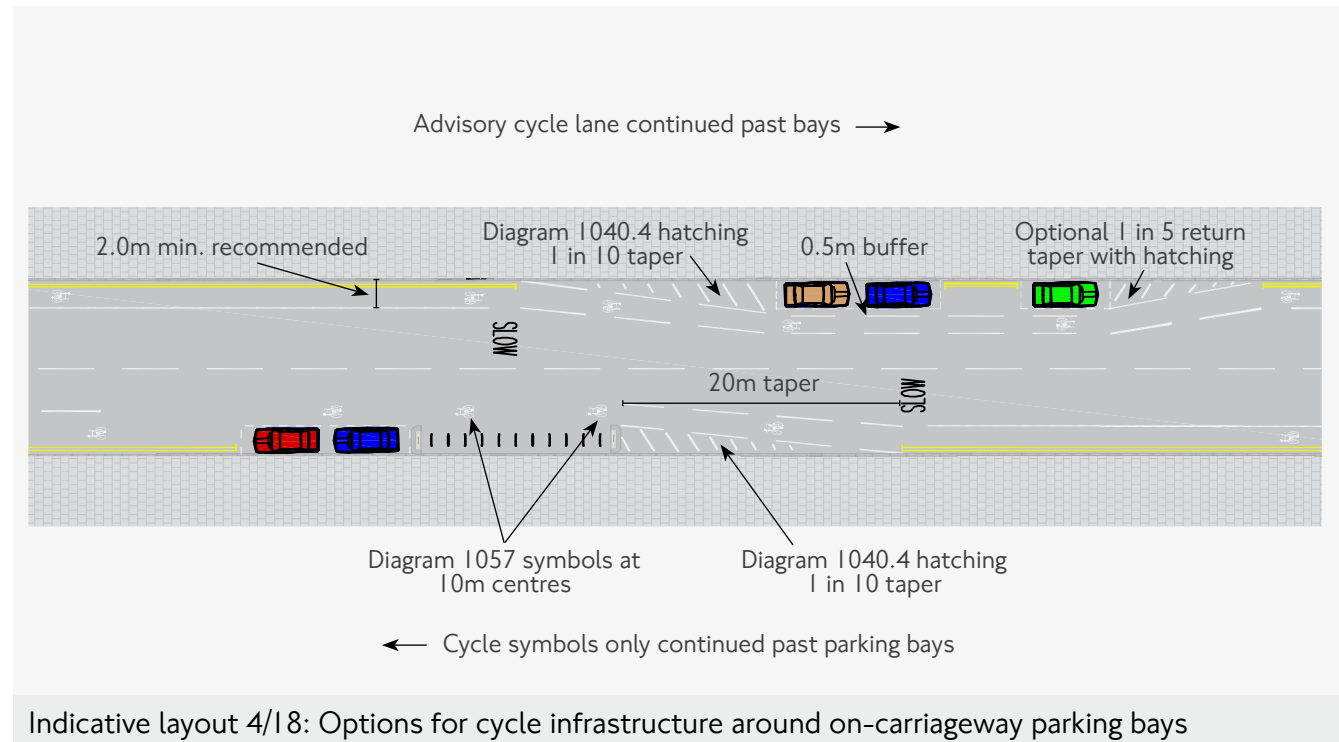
Advisory cycle lane continued past bays

2.0m min. recommended

Diagram 1040.4 hatching 1 in 10 taper

0.5m buffer

Optional 1 in 5 return taper with hatching

SLOW

20m taper

SLOW

Diagram 1057 symbols at 10m centres

Diagram 1040.4 hatching 1 in 10 taper

Cycle symbols only continued past parking bays

Indicative layout 4/18: Options for cycle infrastructure around on-carriageway parking bays